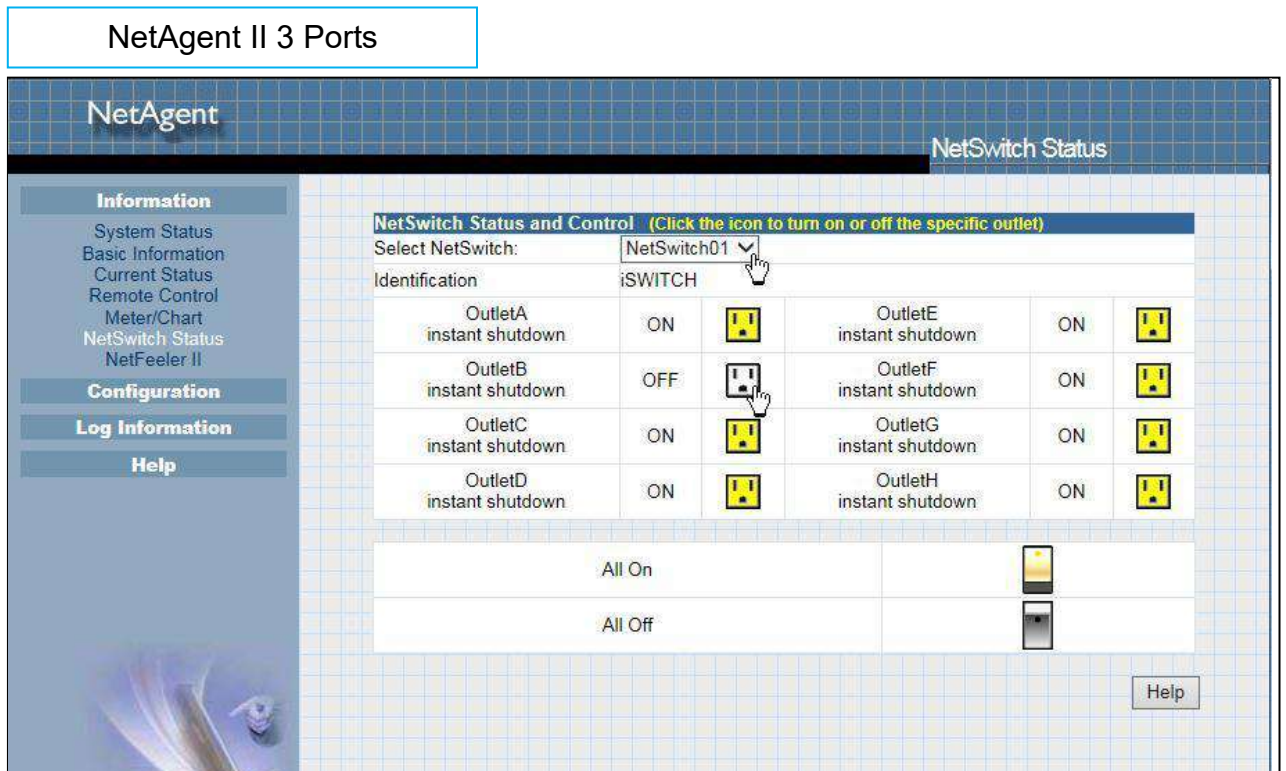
NetAgent II 3 Ports

NetAgent

NetSwitch Status

Information
System Status
Basic Information
Current Status
Remote Control
Meter/Chart
NetSwitch Status
NetFeeler II
Configuration
Log Information
Help

NetSwitch Status and Control (Click the icon to turn on or off the specific outlet)

Select NetSwitch: NetSwitch01

Identification iSWITCH

| | | | | | |
|---|---|---|---|---|---|
| OutletA instant shutdown | ON | | OutletE instant shutdown | ON | |
| OutletB instant shutdown | OFF | | OutletF instant shutdown | ON | |
| OutletC instant shutdown | ON | | OutletG instant shutdown | ON | |
| OutletD instant shutdown | ON | | OutletH instant shutdown | ON | |

| | |
|---|---|
| All On | |
| All Off | |

Help